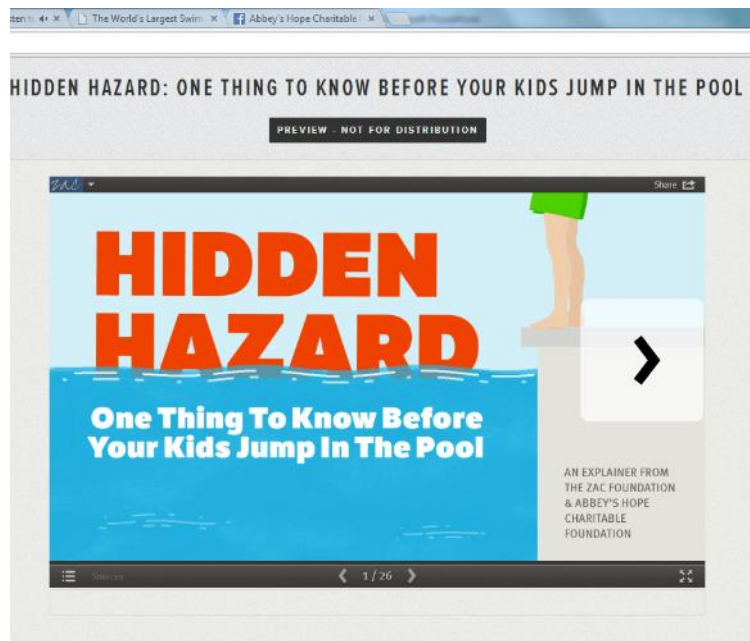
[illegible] × The World's Largest Swim × Abbey's Hope Charitable × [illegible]

HIDDEN HAZARD: ONE THING TO KNOW BEFORE YOUR KIDS JUMP IN THE POOL

PREVIEW - NOT FOR DISTRIBUTION

zac

Share

HIDDEN HAZARD

One Thing To Know Before Your Kids Jump In The Pool

AN EXPLAINER FROM THE ZAC FOUNDATION & ABBEY'S HOPE CHARITABLE FOUNDATION

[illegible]

1/26